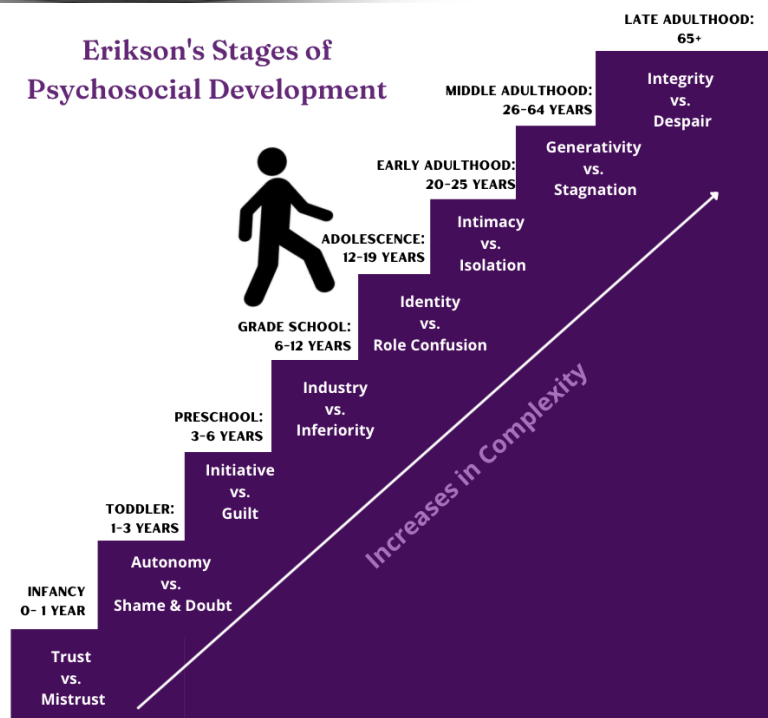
Erikson's Stages of Psychosocial Development

LATE ADULTHOOD: 65+

MIDDLE ADULTHOOD: 26-64 YEARS

Integrity vs. Despair

EARLY ADULTHOOD: 20-25 YEARS

Generativity vs. Stagnation

ADOLESCENCE: 12-19 YEARS

Intimacy vs. Isolation

GRADE SCHOOL: 6-12 YEARS

Identity vs. Role Confusion

PRESCHOOL: 3-6 YEARS

Industry vs. Inferiority

TODDLER: 1-3 YEARS

Initiative vs. Guilt

INFANCY 0- 1 YEAR

Autonomy vs. Shame & Doubt

Trust vs. Mistrust

Increases in Complexity